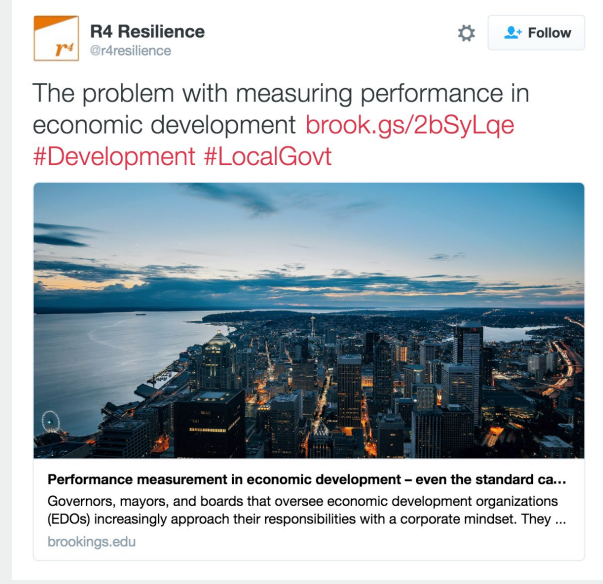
r4

R4 Resilience
@r4resilience

Follow

The problem with measuring performance in economic development brook.gs/2bSyLqe #Development #LocalGovt

Performance measurement in economic development – even the standard ca...
Governors, mayors, and boards that oversee economic development organizations (EDOs) increasingly approach their responsibilities with a corporate mindset. They ...
brookings.edu